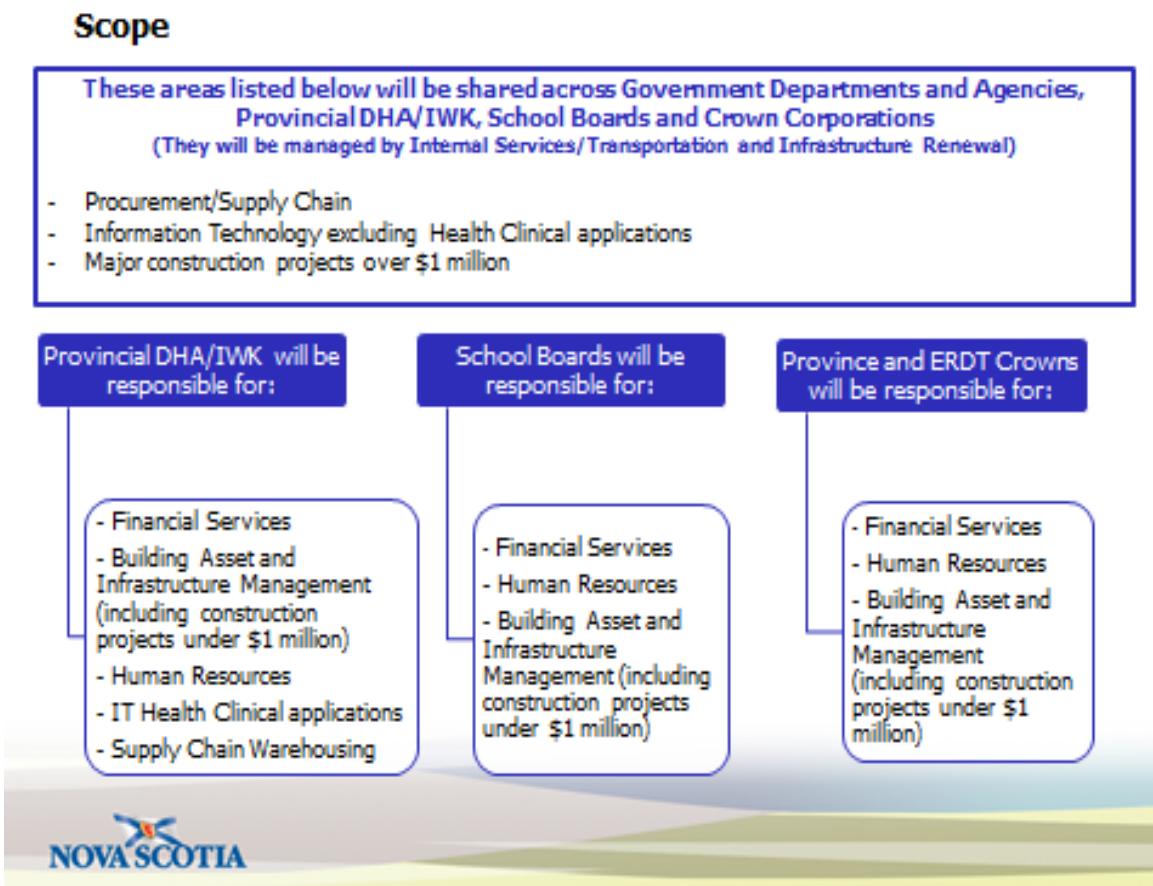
Scope

These areas listed below will be shared across Government Departments and Agencies, Provincial DHA/IWK, School Boards and Crown Corporations
(They will be managed by Internal Services/Transportation and Infrastructure Renewal)

- Procurement/Supply Chain
- Information Technology excluding Health Clinical applications
- Major construction projects over $1 million

Provincial DHA/IWK will be responsible for:

- Financial Services
- Building Asset and Infrastructure Management (including construction projects under $1 million)
- Human Resources
- IT Health Clinical applications
- Supply Chain Warehousing

School Boards will be responsible for:

- Financial Services
- Human Resources
- Building Asset and Infrastructure Management (including construction projects under $1 million)

Province and ERDT Crowns will be responsible for:

- Financial Services
- Human Resources
- Building Asset and Infrastructure Management (including construction projects under $1 million)

NOVA SCOTIA